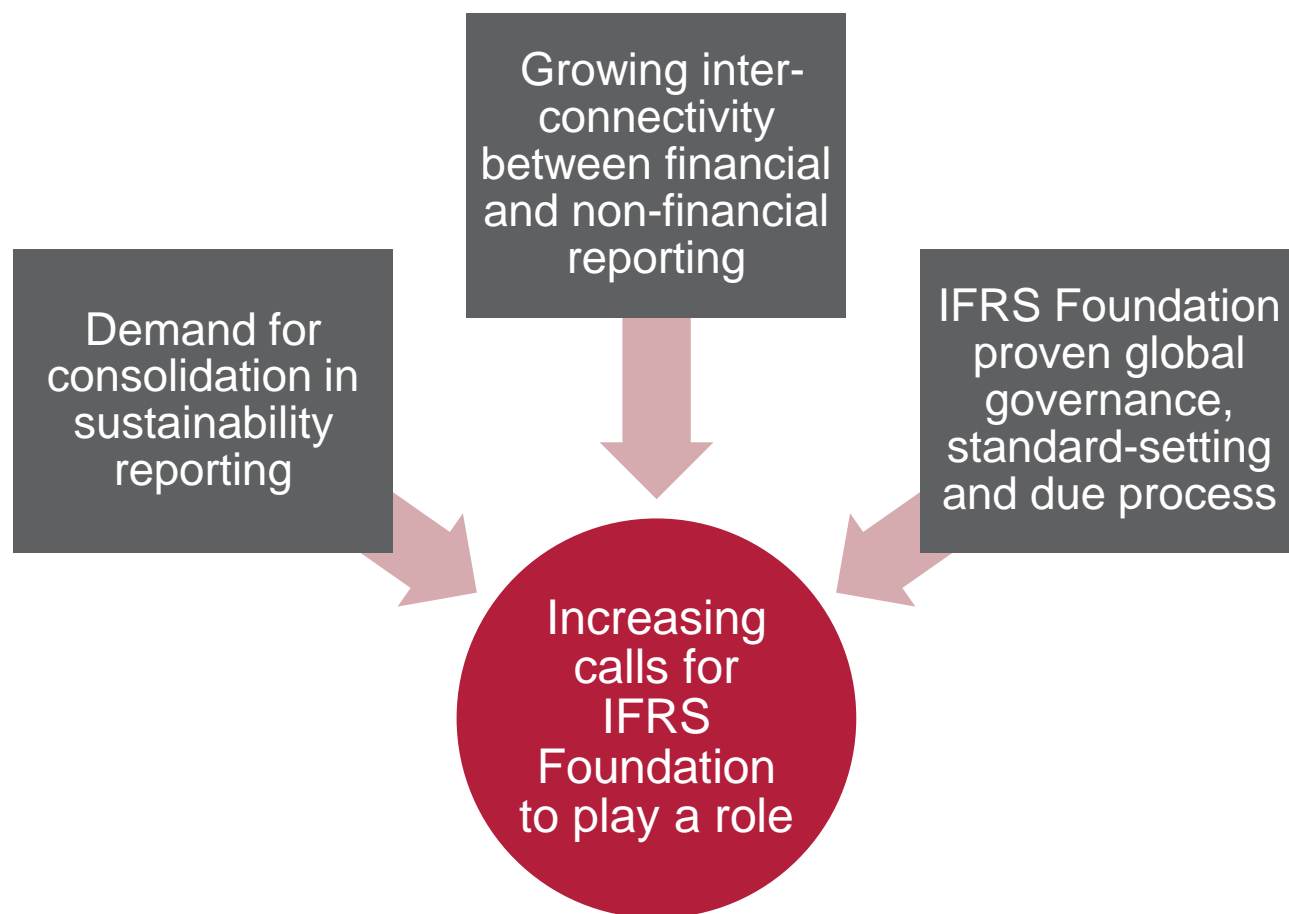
Demand for consolidation in sustainability reporting

Growing interconnectivity between financial and non-financial reporting

IFRS Foundation proven global governance, standard-setting and due process

Increasing calls for IFRS Foundation to play a role